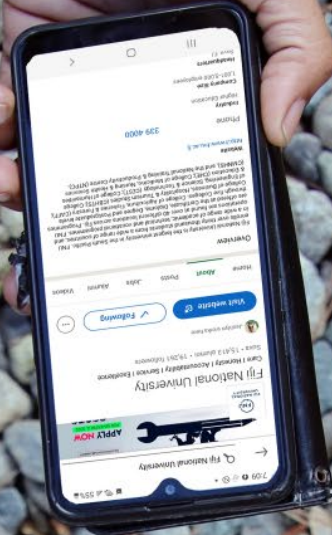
Fiji National University

APPLY NOW

Fiji National University

Care | Honesty | Accountability | Service | Excellence

Suva · 15,613 alumni · 19,261 followers

Following

Visit website

Home About Posts Jobs Alumni Videos

Overview

Fiji National University is the largest university in the South Pacific, and offers a wide range of courses. The university offers programmes in a wide range of academic and research areas. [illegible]

Website
http://www.fnu.ac.fj

Phone
339 4000

Industry
Higher Education

Company size
1,001-5,000 employees

Headquarters
Suva, FJ